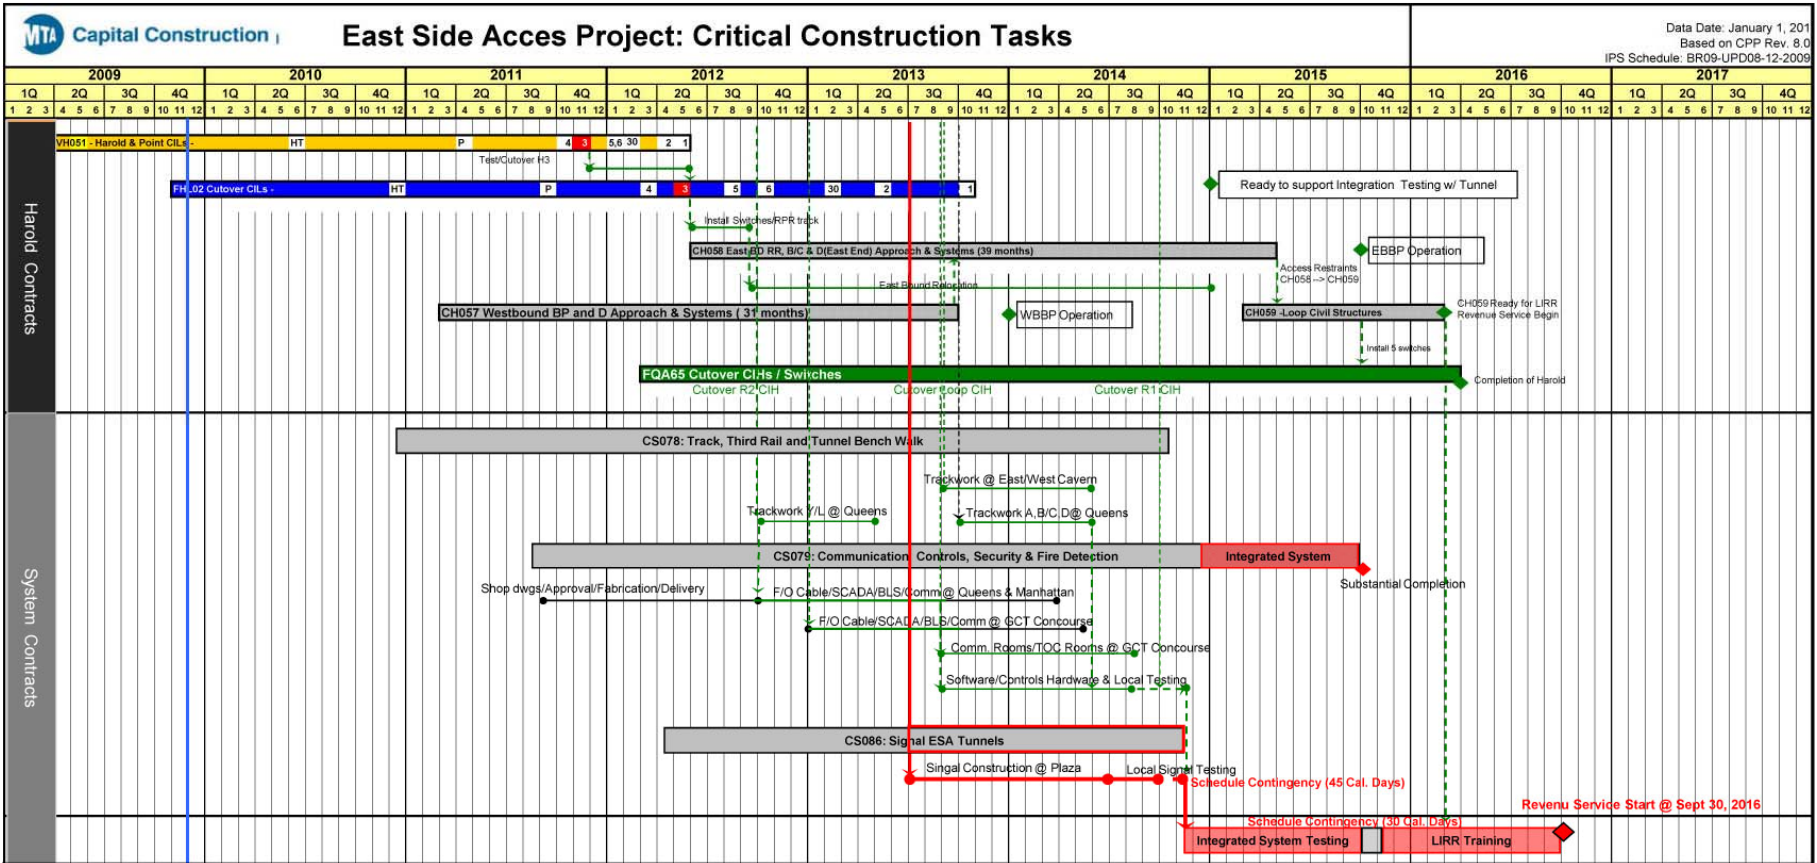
MTA Capital Construction

East Side Acces Project: Critical Construction Tasks

Data Date: January 1, 201
Based on CPP Rev. 8.0
IPS Schedule: BR09-UPD08-12-2009

| 2009 | 2010 | 2011 | 2012 | 2013 | 2014 | 2015 | 2016 | 2017 |
|---|---|---|---|---|---|---|---|---|
| 1Q 2Q 3Q 4Q | 1Q 2Q 3Q 4Q | 1Q 2Q 3Q 4Q | 1Q 2Q 3Q 4Q | 1Q 2Q 3Q 4Q | 1Q 2Q 3Q 4Q | 1Q 2Q 3Q 4Q | 1Q 2Q 3Q 4Q | 1Q 2Q 3Q 4Q |
| 1 2 3 4 5 6 7 8 9 10 11 12 | 1 2 3 4 5 6 7 8 9 10 11 12 | 1 2 3 4 5 6 7 8 9 10 11 12 | 1 2 3 4 5 6 7 8 9 10 11 12 | 1 2 3 4 5 6 7 8 9 10 11 12 | 1 2 3 4 5 6 7 8 9 10 11 12 | 1 2 3 4 5 6 7 8 9 10 11 12 | 1 2 3 4 5 6 7 8 9 10 11 12 | 1 2 3 4 5 6 7 8 9 10 11 12 |

Harold Contracts

VH051 - Harold & Point CILs HT P 4 3 5,6 30 2 1
Test/Cutover H3
FH_02 Cutover CILs - HT P 4 3 5 6 30 2 1
Ready to support Integration Testing w/ Tunnel
Install Switches/RPR track
CH058 East BD RR, B/C & D(East End) Approach & Systems (39 months)
EBBP Operation
Access Restraints CH058 --> CH059
East Bound Relocation
CH057 Westbound BP and D Approach & Systems ( 31 months)
WBBP Operation
CH059 -Loop Civil Structures
CH059 Ready for LIRR Revenue Service Begin
Install 5 switches
FQA65 Cutover CIHs / Switches
Cutover R2 CIH
Cutover Loop CIH
Cutover R1 CIH
Completion of Harold

System Contracts

CS078: Track, Third Rail and Tunnel Bench Walk
Trackwork @ East/West Cavern
Trackwork Y/L @ Queens
Trackwork A,B/C,D@ Queens
CS079: Communication, Controls, Security & Fire Detection
Integrated System
Substantial Completion
Shop dwgs/Approval/Fabrication/Delivery
F/O Cable/SCADA/BLS/Comm@ Queens & Manhattan
F/O Cable/SCADA/BLS/Comm @ GCT Concourse
Comm. Rooms/TOC Rooms @ GCT Concourse
Software/Controls Hardware & Local Testing
CS086: Signal ESA Tunnels
Singal Construction @ Plaza
Local Signal Testing
Schedule Contingency (45 Cal. Days)
Revenu Service Start @ Sept 30, 2016
Schedule Contingency (30 Cal. Days)
Integrated System Testing
LIRR Training